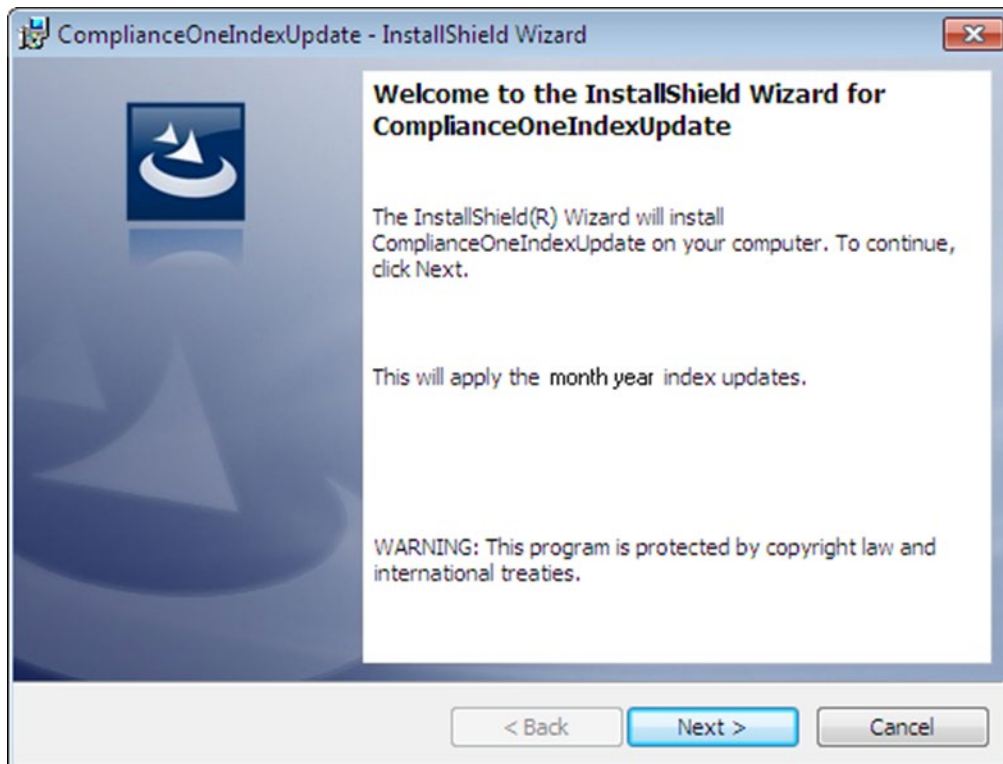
ComplianceOneIndexUpdate - InstallShield Wizard

Welcome to the InstallShield Wizard for ComplianceOneIndexUpdate

The InstallShield(R) Wizard will install ComplianceOneIndexUpdate on your computer. To continue, click Next.

This will apply the month year index updates.

WARNING: This program is protected by copyright law and international treaties.

< Back
Next >
Cancel